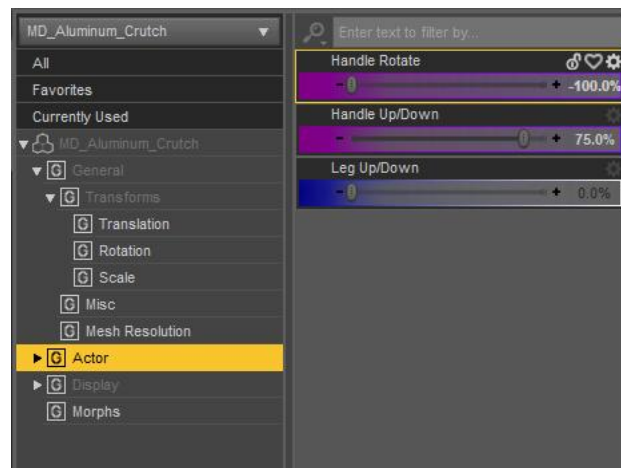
MD_Aluminum_Crutch
All
Favorites
Currently Used
MD_Aluminum_Crutch
G General
G Transforms
G Translation
G Rotation
G Scale
G Misc
G Mesh Resolution
G Actor
G Display
G Morphs

Enter text to filter by...
Handle Rotate
- + -100.0%
Handle Up/Down
- + 75.0%
Leg Up/Down
- + 0.0%